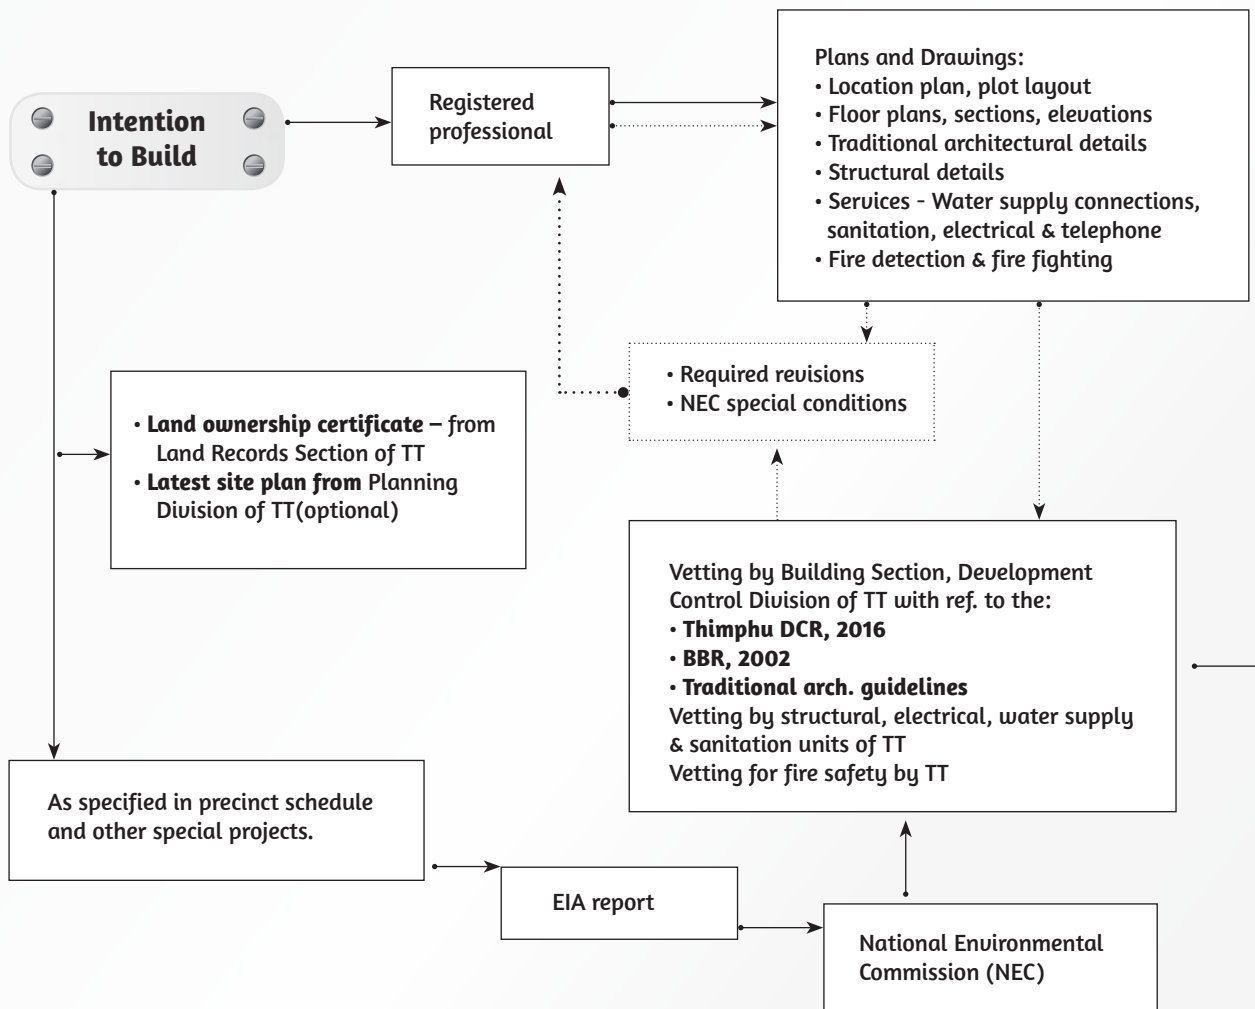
Intention to Build

Registered professional

Plans and Drawings:
• Location plan, plot layout
• Floor plans, sections, elevations
• Traditional architectural details
• Structural details
• Services - Water supply connections, sanitation, electrical & telephone
• Fire detection & fire fighting

• Required revisions
• NEC special conditions

• **Land ownership certificate –** from Land Records Section of TT
• **Latest site plan from** Planning Division of TT(optional)

Vetting by Building Section, Development Control Division of TT with ref. to the:
• **Thimphu DCR, 2016**
• **BBR, 2002**
• **Traditional arch. guidelines**
Vetting by structural, electrical, water supply & sanitation units of TT
Vetting for fire safety by TT

As specified in precinct schedule and other special projects.

EIA report

National Environmental Commission (NEC)